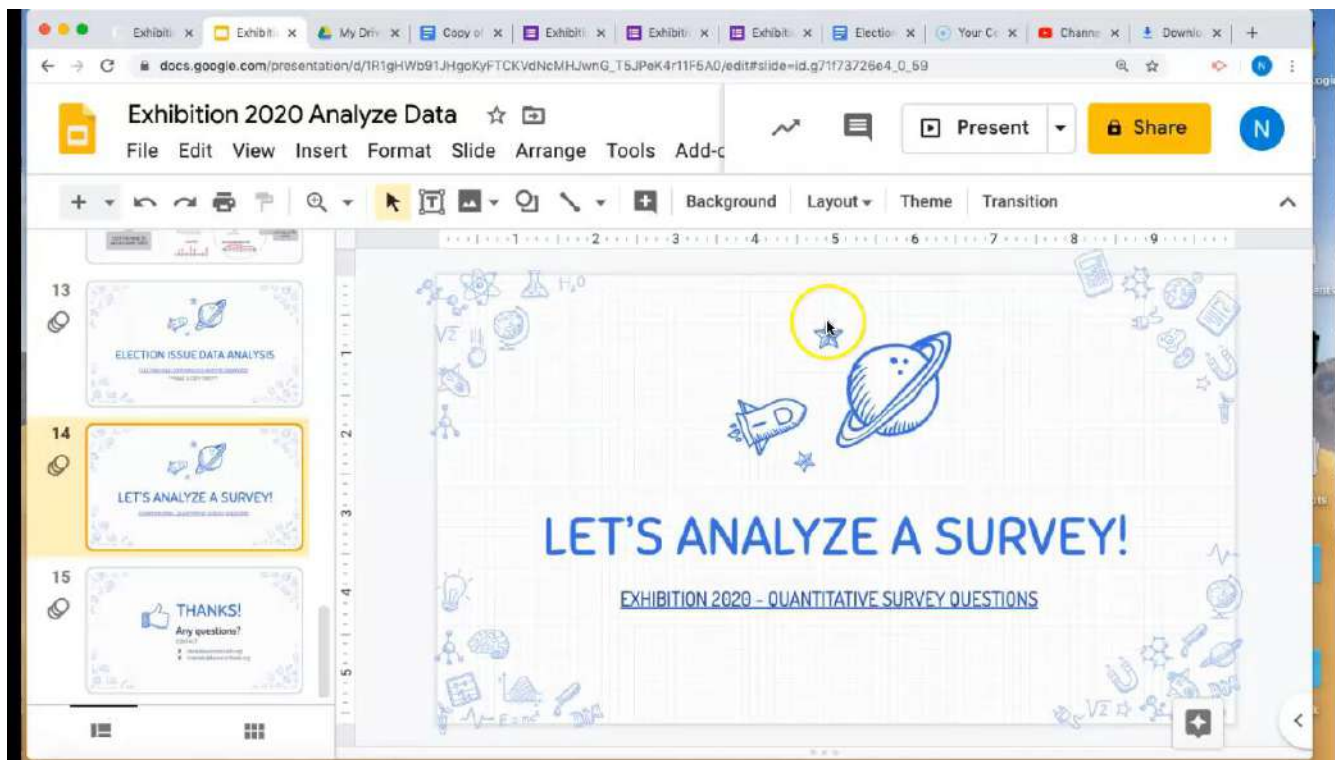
Exhibiti × Exhibiti × My Driv × Copy of × Exhibiti × Exhibiti × Exhibiti × Election × Your Cc × Channe × Downlo × +

docs.google.com/presentation/d/1R1gHWb91JHgoKyFTCKVdNcMHJwnG_T5JPeK4r11F6A0/edit#slide=id.g71f73726e4_0_69

Exhibition 2020 Analyze Data

File Edit View Insert Format Slide Arrange Tools Add-c

Present

Share

N

Background Layout Theme Transition

13

ELECTION ISSUE DATA ANALYSIS

14

LET'S ANALYZE A SURVEY!

15

THANKS!

Any questions?

LET'S ANALYZE A SURVEY!

EXHIBITION 2020 - QUANTITATIVE SURVEY QUESTIONS